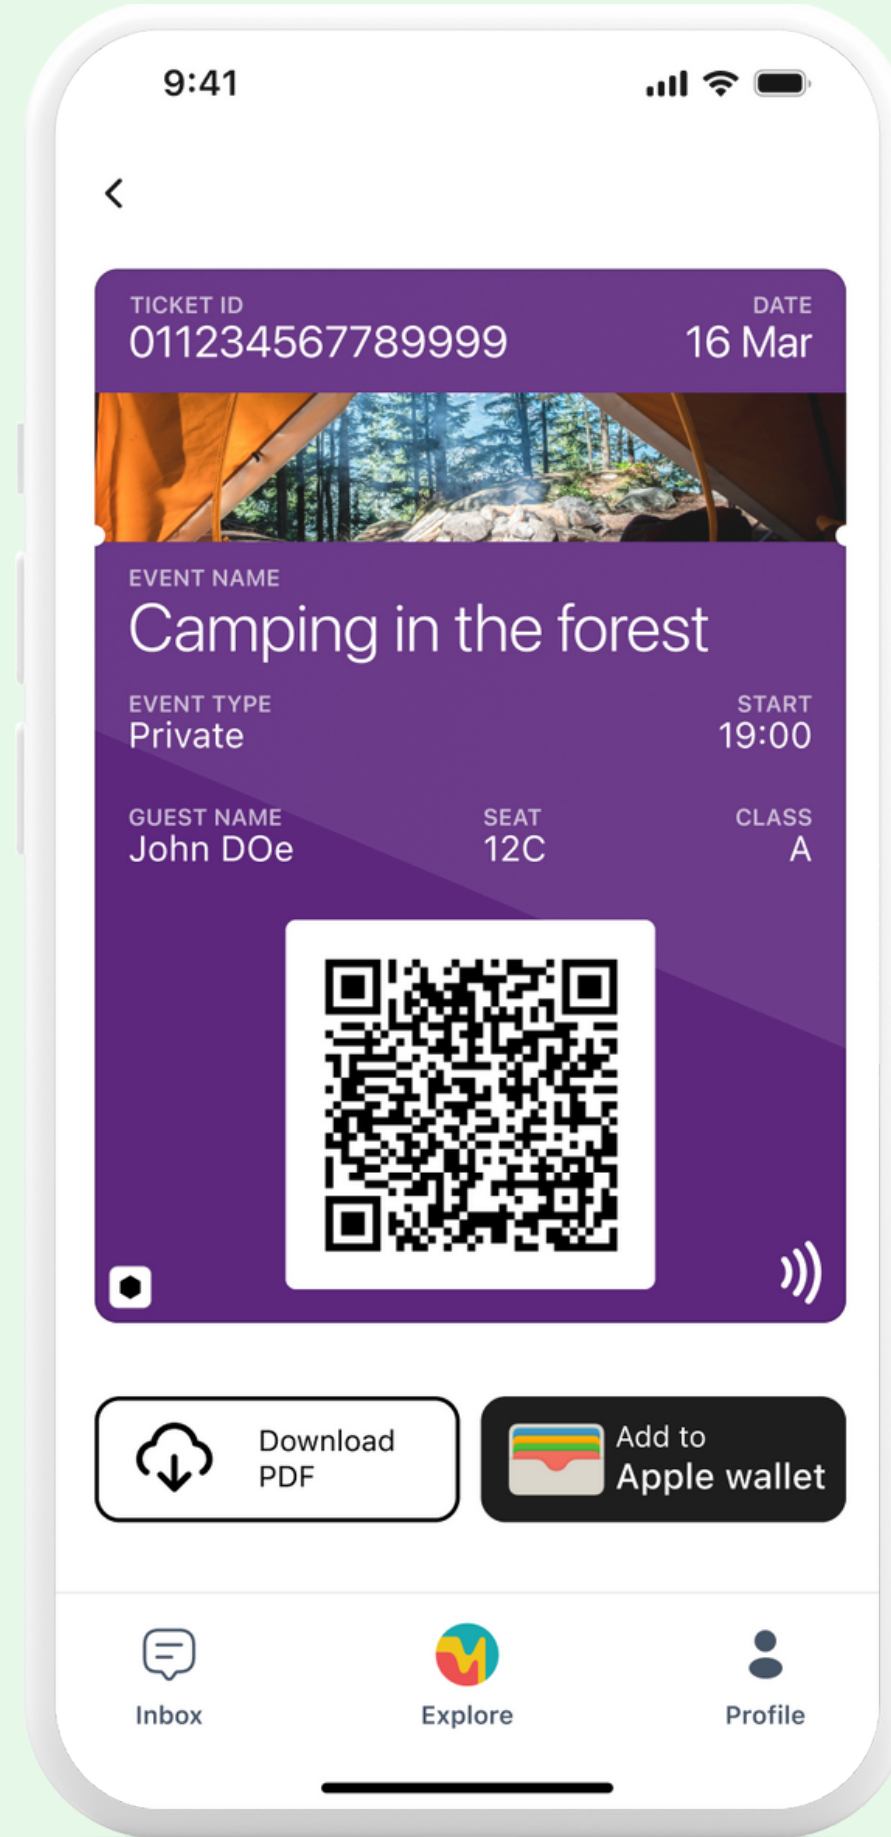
9:41

TICKET ID
011234567789999

DATE
16 Mar

EVENT NAME
Camping in the forest

EVENT TYPE
Private

START
19:00

GUEST NAME
John DOe

SEAT
12C

CLASS
A

Download PDF

Add to Apple wallet

Inbox

Explore

Profile